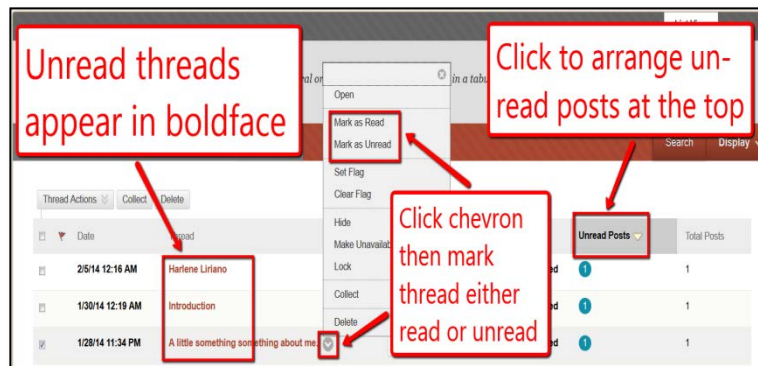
Unread threads appear in boldface

Click to arrange unread posts at the top

al or

in a tabu

Open

Mark as Read

Mark as Unread

Set Flag

Clear Flag

Hide

Make Unavailab

Lock

Collect

Delete

Click chevron then mark thread either read or unread

Search

Display

Thread Actions

Collect

Delete

Date

Thread

Unread Posts

Total Posts

2/5/14 12:16 AM

Harlene Liriano

ed

1

1

1/30/14 12:19 AM

Introduction

ed

1

1

1/28/14 11:34 PM

A little something something about me.

ed

1

1